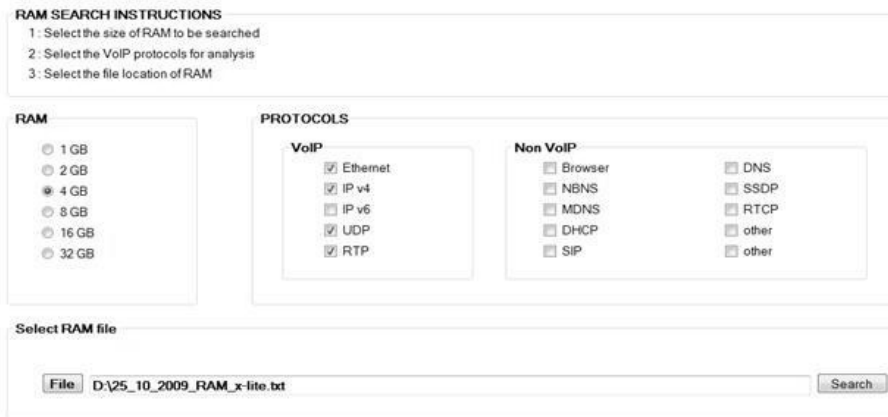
RAM SEARCH INSTRUCTIONS
1 : Select the size of RAM to be searched
2 : Select the VoIP protocols for analysis
3 : Select the file location of RAM

RAM
1 GB
2 GB
4 GB
8 GB
16 GB
32 GB

PROTOCOLS

VoIP
Ethernet
IP v4
IP v6
UDP
RTP

Non VoIP
Browser
NBNS
MDNS
DHCP
SIP
DNS
SSDP
RTCP
other
other

Select RAM file

File D:\25_10_2009_RAM_x-lite.txt Search